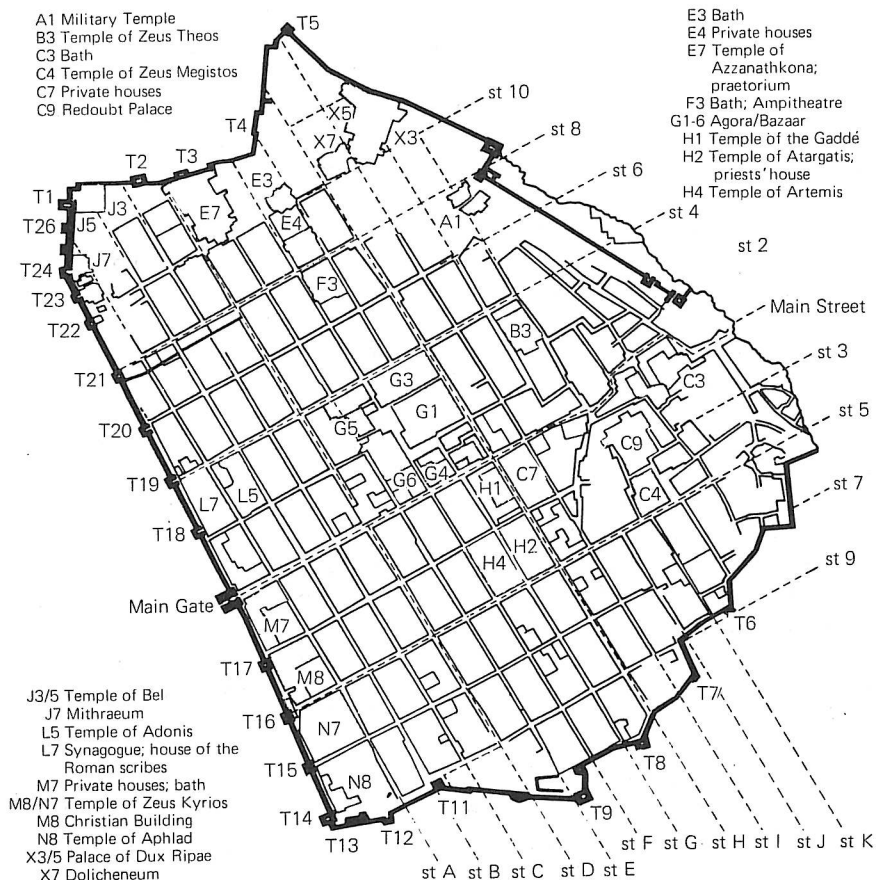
A1 Military Temple
B3 Temple of Zeus Theos
C3 Bath
C4 Temple of Zeus Megistos
C7 Private houses
C9 Redoubt Palace

E3 Bath
E4 Private houses
E7 Temple of Azzanathkona; praetorium
F3 Bath; Ampitheatre
G1-6 Agora/Bazaar
H1 Temple of the Gaddé
H2 Temple of Atargatis; priests' house
H4 Temple of Artemis

J3/5 Temple of Bel
J7 Mithraeum
L5 Temple of Adonis
L7 Synagogue; house of the Roman scribes
M7 Private houses; bath
M8/N7 Temple of Zeus Kyrios
M8 Christian Building
N8 Temple of Aphlad
X3/5 Palace of Dux Ripae
X7 Dolicheneum

T5
T4
T2
T3
T1
T26
T24
T23
T22
T21
T20
T19
T18
Main Gate
T17
T16
T15
T14
T13
T12
T11
T9
T8
T7
T6

X5
X7
X3
E3
E7
E4
J3
J5
J7
A1
F3
B3
C3
G3
G1
G5
C9
G6
G4
H1
C7
C4
L7
L5
H4
H2
M7
M8
N7
N8

st 10
st 8
st 6
st 4
st 2
Main Street
st 3
st 5
st 7
st 9
st A
st B
st C
st D
st E
st F
st G
st H
st I
st J
st K